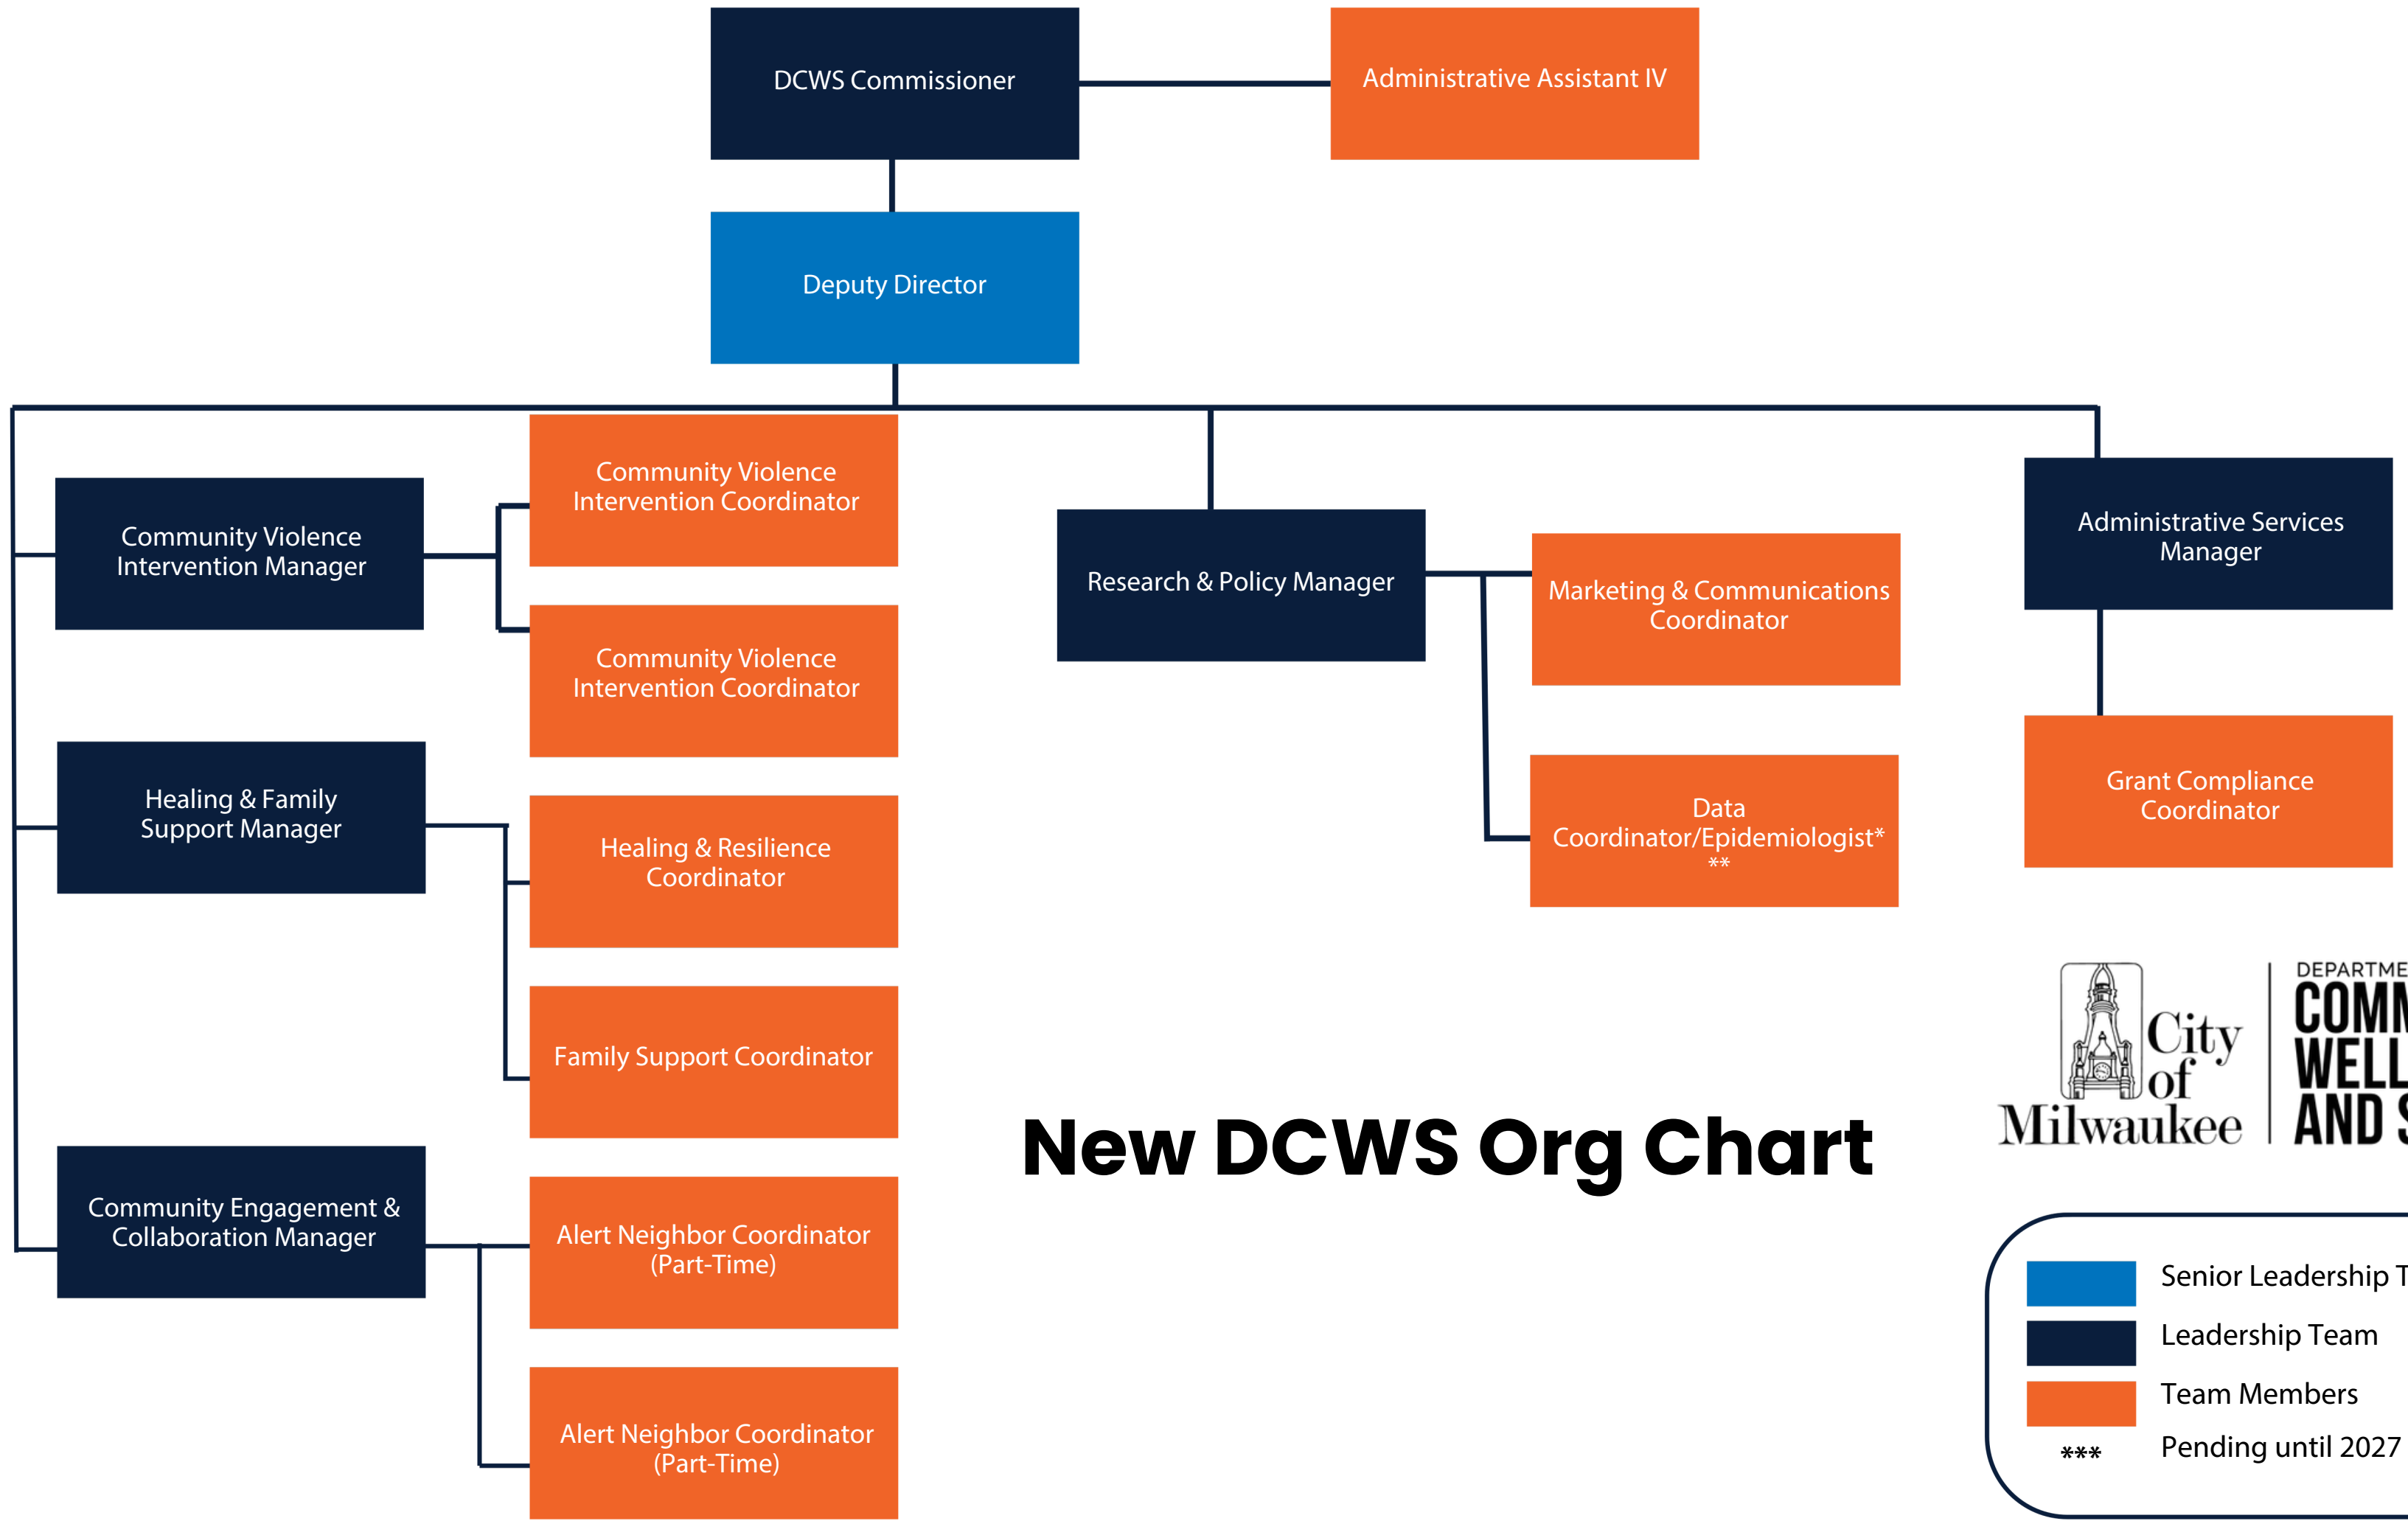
DCWS Commissioner

Administrative Assistant IV

Deputy Director

Community Violence Intervention Manager

Community Violence Intervention Coordinator

Community Violence Intervention Coordinator

Research & Policy Manager

Marketing & Communications Coordinator

Data Coordinator/Epidemiologist* **

Administrative Services Manager

Grant Compliance Coordinator

Healing & Family Support Manager

Healing & Resilience Coordinator

Family Support Coordinator

Community Engagement & Collaboration Manager

Alert Neighbor Coordinator (Part-Time)

Alert Neighbor Coordinator (Part-Time)

New DCWS Org Chart

City of Milwaukee

DEPARTME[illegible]
COMM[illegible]
WELL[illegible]
AND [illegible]

Senior Leadership T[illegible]
Leadership Team
Team Members
*** Pending until 2027